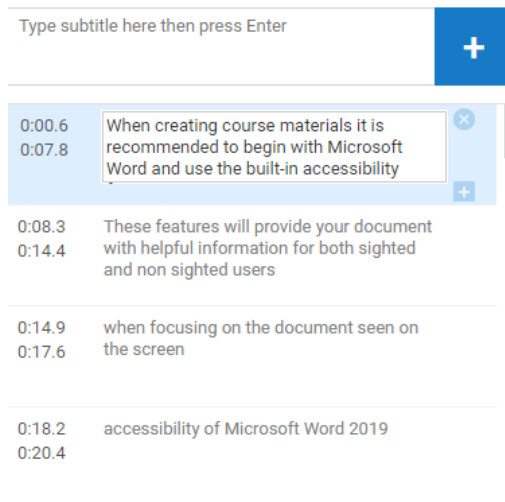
Type subtitle here then press Enter

+

0:00.6
0:07.8

When creating course materials it is recommended to begin with Microsoft Word and use the built-in accessibility

0:08.3
0:14.4

These features will provide your document with helpful information for both sighted and non sighted users

0:14.9
0:17.6

when focusing on the document seen on the screen

0:18.2
0:20.4

accessibility of Microsoft Word 2019